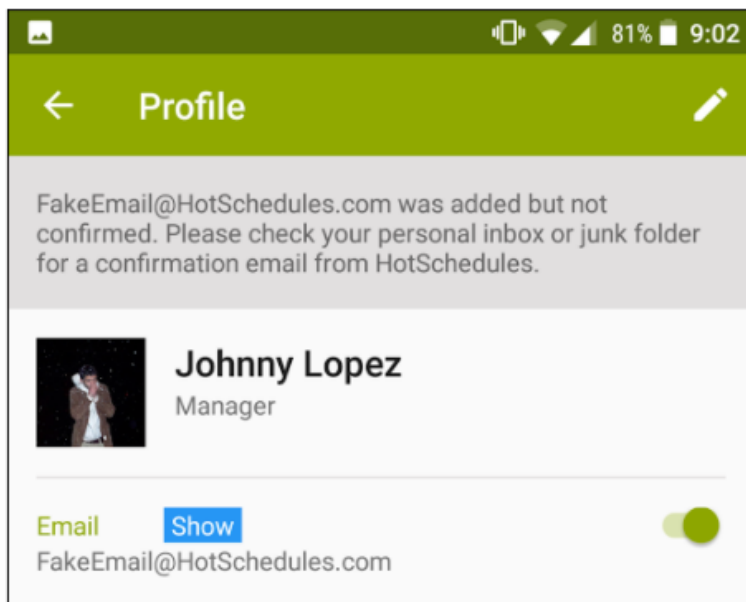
81% 9:02

Profile

FakeEmail@HotSchedules.com was added but not confirmed. Please check your personal inbox or junk folder for a confirmation email from HotSchedules.

Johnny Lopez
Manager

Email Show
FakeEmail@HotSchedules.com